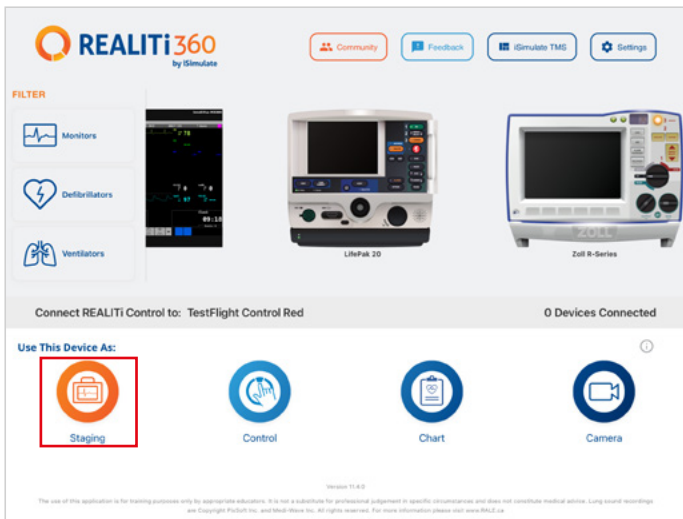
REALITi 360
by iSimulate

Community
Feedback
iSimulate TMS
Settings

FILTER

Monitors

Defibrillators

Ventilators

LifePak 20

Zoll R-Series

ZOLL

Connect REALITi Control to: TestFlight Control Red

0 Devices Connected

Use This Device As:

Staging

Control

Chart

Camera

Version 11.4.0

The use of this application is for training purposes only by appropriate educators. It is not a substitute for professional judgement in specific circumstances and does not constitute medical advice. Lung sound recordings are Copyright PixSoft Inc. and Medi-Wave Inc. All rights reserved. For more information please visit www.RALE.ca